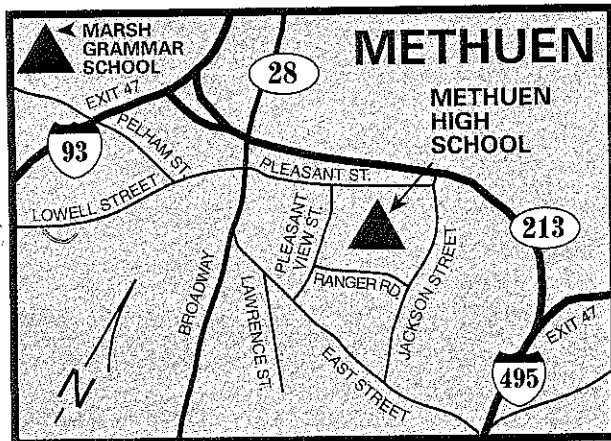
MARSH GRAMMAR SCHOOL

METHUEN

28

EXIT 47

93

PELHAM ST.

METHUEN HIGH SCHOOL

PLEASANT ST.

LOWELL STREET

213

PLEASANT VIEW ST.

JACKSON STREET

RANGER RD

BROADWAY

LAWRENCE ST.

EAST STREET

EXIT 47

495

N